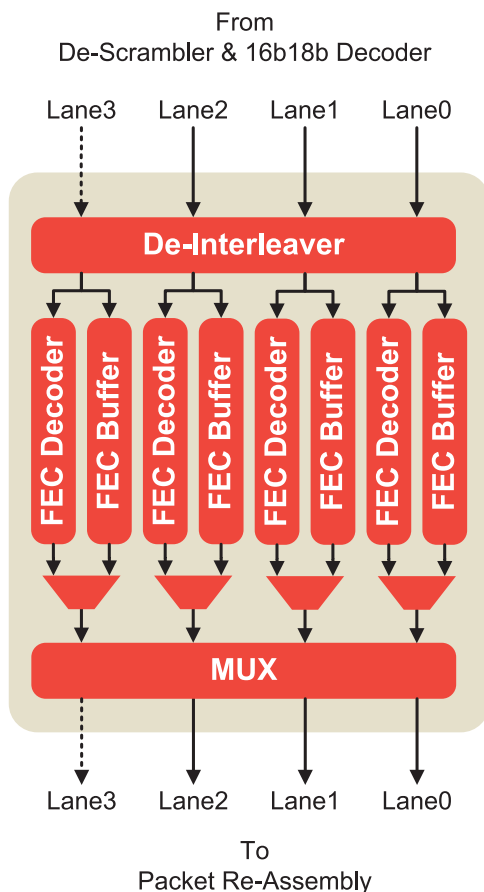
From
De-Scrambler & 16b18b Decoder

Lane3 Lane2 Lane1 Lane0

De-Interleaver

FEC Decoder FEC Buffer FEC Decoder FEC Buffer FEC Decoder FEC Buffer FEC Decoder FEC Buffer

MUX

Lane3 Lane2 Lane1 Lane0

To
Packet Re-Assembly